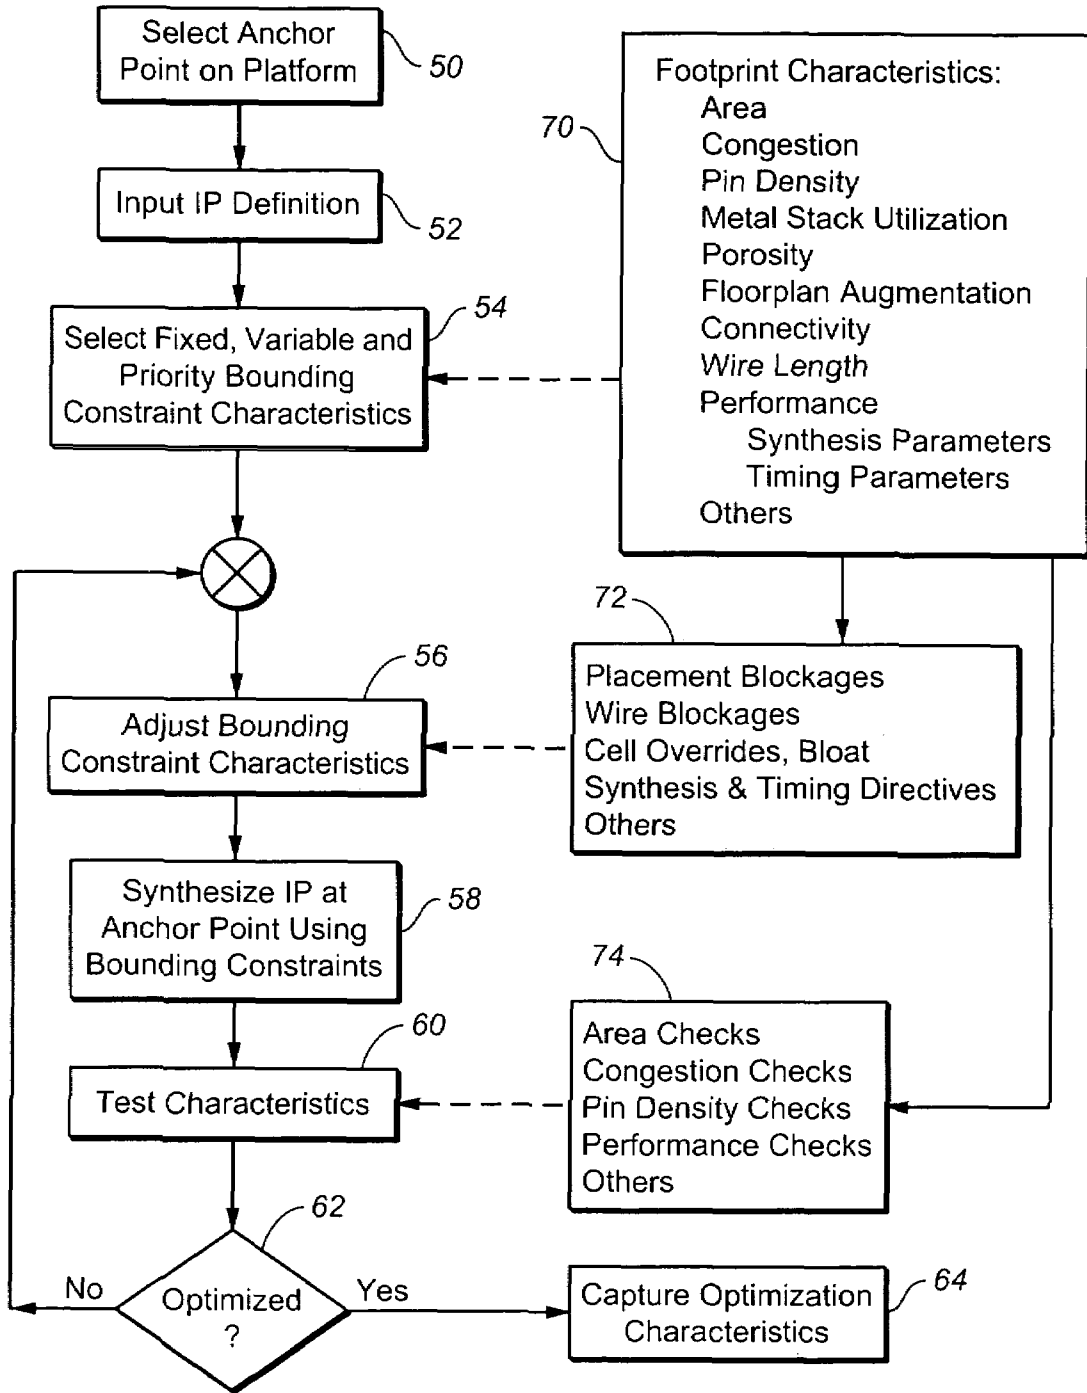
Select Anchor Point on Platform
50

Input IP Definition
52

54
Select Fixed, Variable and Priority Bounding Constraint Characteristics

70
Footprint Characteristics:
Area
Congestion
Pin Density
Metal Stack Utilization
Porosity
Floorplan Augmentation
Connectivity
Wire Length
Performance
Synthesis Parameters
Timing Parameters
Others

72
Placement Blockages
Wire Blockages
Cell Overrides, Bloat
Synthesis & Timing Directives
Others

56
Adjust Bounding Constraint Characteristics

Synthesize IP at Anchor Point Using Bounding Constraints
58

74
Area Checks
Congestion Checks
Pin Density Checks
Performance Checks
Others

60
Test Characteristics

62
No
Optimized ?
Yes

Capture Optimization Characteristics
64